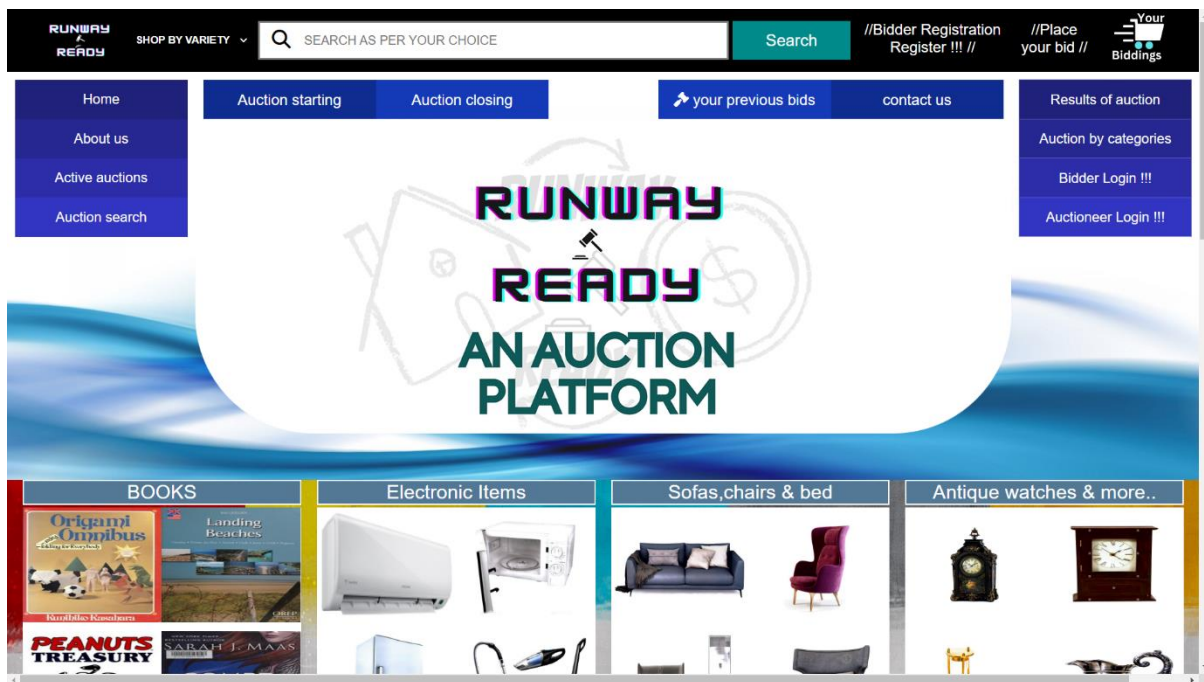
RUNWAY READY
SHOP BY VARIETY
SEARCH AS PER YOUR CHOICE
Search
//Bidder Registration Register !!! //
//Place your bid //
Your Biddings

Home
About us
Active auctions
Auction search

Auction starting
Auction closing
your previous bids
contact us

Results of auction
Auction by categories
Bidder Login !!!
Auctioneer Login !!!

RUNWAY
READY
AN AUCTION PLATFORM

BOOKS
Origami Omnibus
Kunihiko Kasahara
Landing Beaches
PEANUTS TREASURY
SARAH J. MAAS

Electronic Items

Sofas,chairs & bed

Antique watches & more..